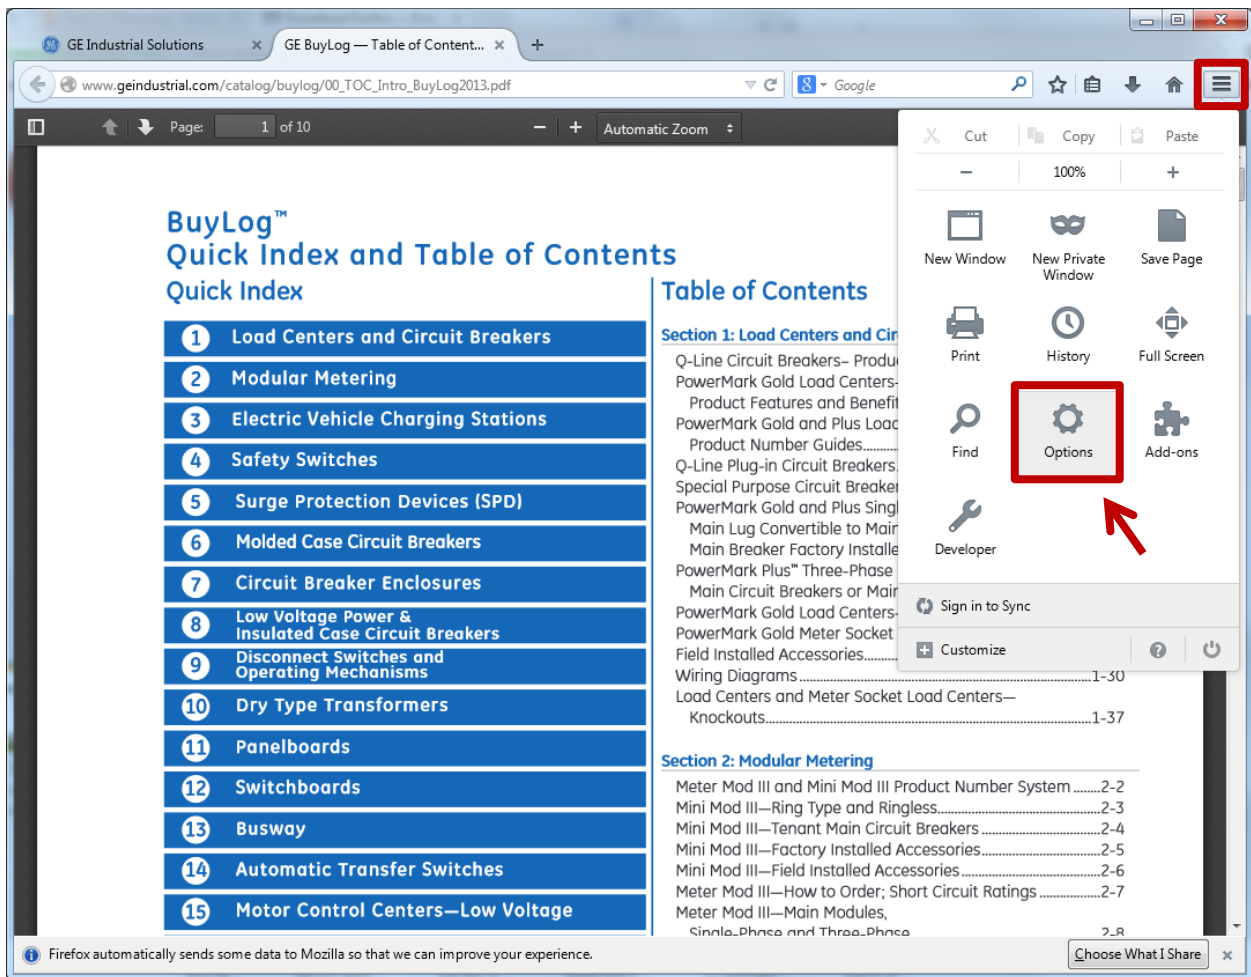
GE Industrial Solutions ×
GE BuyLog — Table of Content... ×
+
www.geindustrial.com/catalog/buylog/00_TOC_Intro_BuyLog2013.pdf
Google
Page: 1 of 10
Automatic Zoom

Cut Copy Paste
− 100% +
New Window
New Private Window
Save Page
Print
History
Full Screen
Find
Options
Add-ons
Developer
Sign in to Sync
Customize

BuyLog™
Quick Index and Table of Contents
Quick Index
1 Load Centers and Circuit Breakers
2 Modular Metering
3 Electric Vehicle Charging Stations
4 Safety Switches
5 Surge Protection Devices (SPD)
6 Molded Case Circuit Breakers
7 Circuit Breaker Enclosures
8 Low Voltage Power & Insulated Case Circuit Breakers
9 Disconnect Switches and Operating Mechanisms
10 Dry Type Transformers
11 Panelboards
12 Switchboards
13 Busway
14 Automatic Transfer Switches
15 Motor Control Centers—Low Voltage

Table of Contents
Section 1: Load Centers and Cir
Q-Line Circuit Breakers– Produ
PowerMark Gold Load Centers
Product Features and Benefit
PowerMark Gold and Plus Load
Product Number Guides.........
Q-Line Plug-in Circuit Breakers
Special Purpose Circuit Breaker
PowerMark Gold and Plus Singl
Main Lug Convertible to Main
Main Breaker Factory Installe
PowerMark Plus™ Three-Phase
Main Circuit Breakers or Main
PowerMark Gold Load Centers
PowerMark Gold Meter Socket
Field Installed Accessories.........
Wiring Diagrams....................1-30
Load Centers and Meter Socket Load Centers—
Knockouts....................1-37

Section 2: Modular Metering
Meter Mod III and Mini Mod III Product Number System........2-2
Mini Mod III—Ring Type and Ringless....................2-3
Mini Mod III—Tenant Main Circuit Breakers....................2-4
Mini Mod III—Factory Installed Accessories....................2-5
Mini Mod III—Field Installed Accessories....................2-6
Meter Mod III—How to Order; Short Circuit Ratings....................2-7
Meter Mod III—Main Modules,
Single-Phase and Three-Phase....................2-8

Firefox automatically sends some data to Mozilla so that we can improve your experience.
Choose What I Share ×